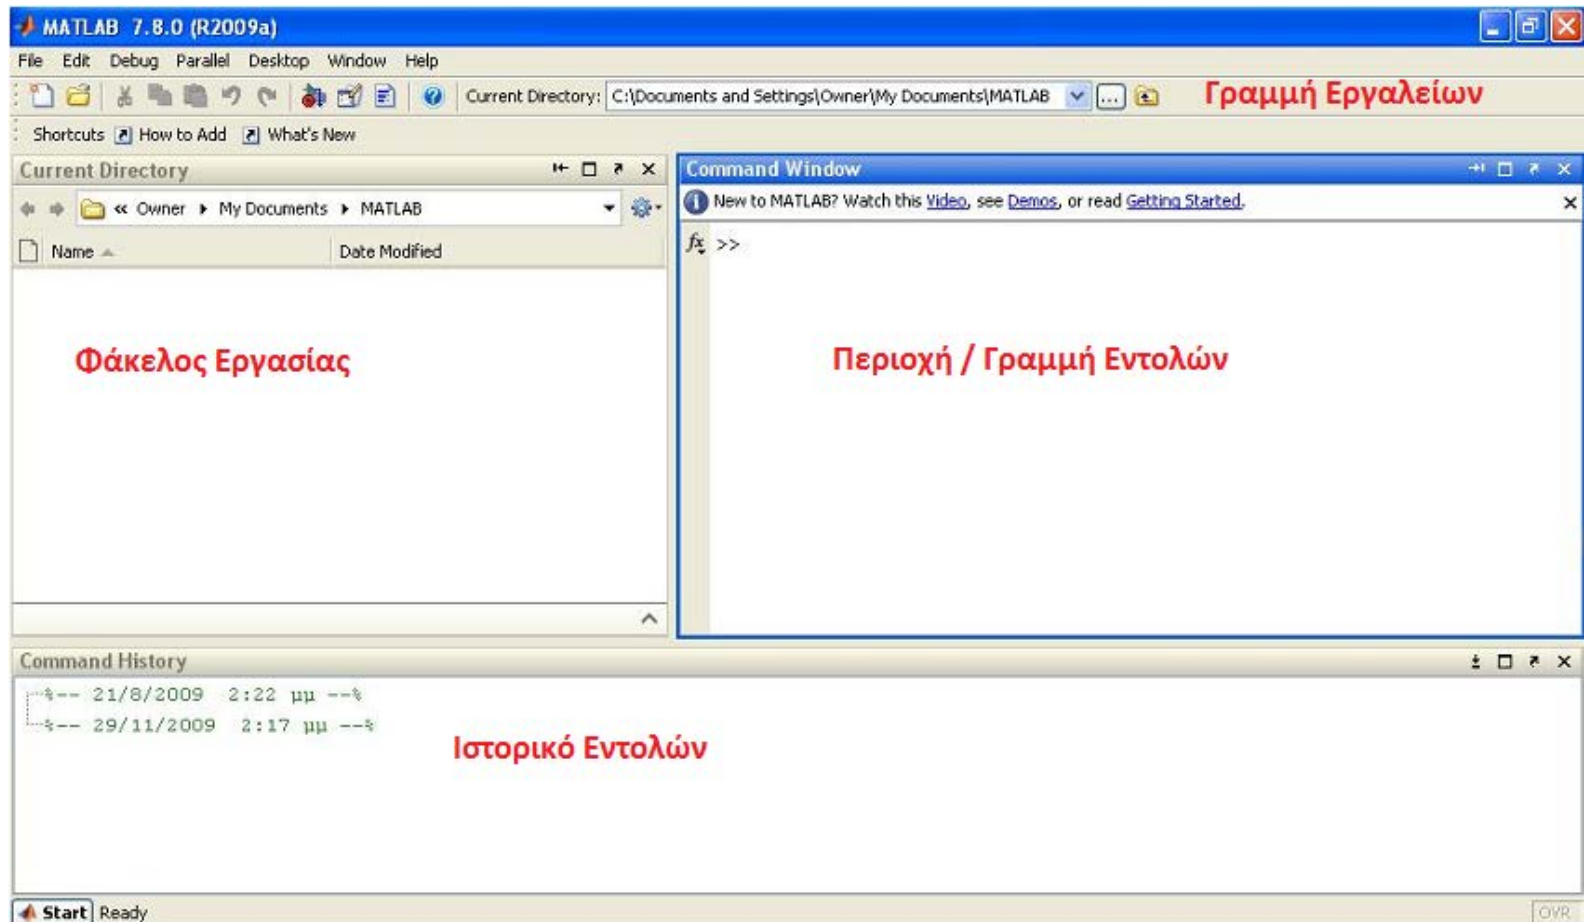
MATLAB 7.8.0 (R2009a)

File Edit Debug Parallel Desktop Window Help

Current Directory: C:\Documents and Settings\Owner\My Documents\MATLAB ...

Γραμμή Εργαλείων

Shortcuts How to Add What's New

Current Directory

« Owner ▸ My Documents ▸ MATLAB

Name Date Modified

Φάκελος Εργασίας

Command Window

New to MATLAB? Watch this Video, see Demos, or read Getting Started.

$fx$ >>

Περιοχή / Γραμμή Εντολών

Command History

%-- 21/8/2009 2:22 μμ --%
%-- 29/11/2009 2:17 μμ --%

Ιστορικό Εντολών

Start Ready

OVR